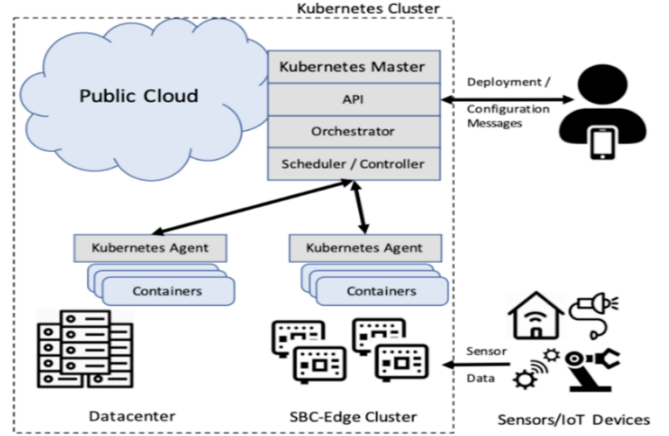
Kubernetes Cluster

Public Cloud

Kubernetes Master

API

Orchestrator

Scheduler / Controller

Deployment / Configuration Messages

Kubernetes Agent

Containers

Kubernetes Agent

Containers

Sensor Data

Datacenter

SBC-Edge Cluster

Sensors/IoT Devices